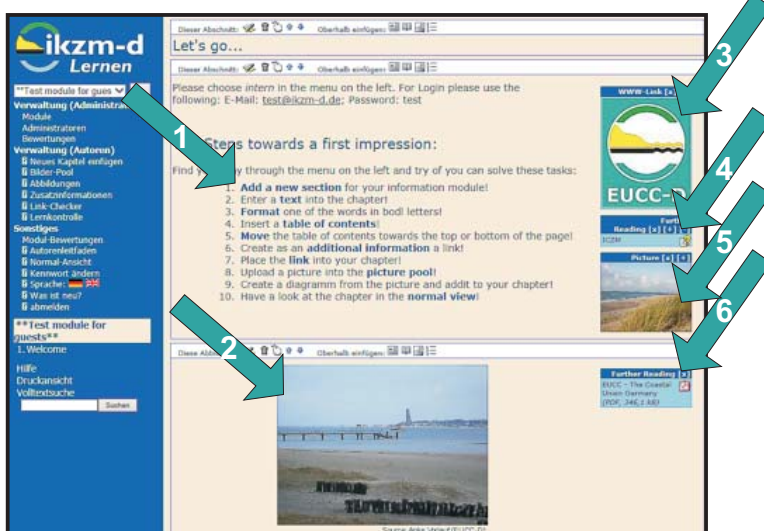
ikzm-d
Lernen

**Test module for gues

Verwaltung (Administra
Module
Administratoren
Bewertungen
Verwaltung (Autoren)
Neues Kapitel einfügen
Bilder-Pool
Abbildungen
Zusatzinformationen
Link-Checker
Lernkontrolle
Sonstiges
Modul-Bewertungen
Autorenleitfaden
Normal-Ansicht
Kennwort ändern
Sprache:
Was ist neu?
abmelden

**Test module for guests**
1. Welcome

Hilfe
Druckansicht
Volltextsuche
Suchen

Dieser Abschnitt: Oberhalb einfügen:

Let's go...

Dieser Abschnitt: Oberhalb einfügen:

Please choose intern in the menu on the left. For Login please use the following: E-Mail: test@ikzm-d.de; Password: test

Steps towards a first impression:

Find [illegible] through the menu on the left and try of you can solve these tasks:

1. Add a new section for your information module!
2. Enter a text into the chapter!
3. Format one of the words in bodl letters!
4. Insert a table of contents!
5. Move the table of contents towards the top or bottom of the page!
6. Create as an additional information a link!
7. Place the link into your chapter!
8. Upload a picture into the picture pool!
9. Create a diagramm from the picture and addit to your chapter!
10. Have a look at the chapter in the normal view!

WWW-Link [x]

EUCC-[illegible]

Further Reading [x]
ICZM

Picture [x] [+]

Dieser Abschnitt: Oberhalb einfügen:

Further Reading [x]
EUCC - The Coastal Union Germany (PDF, 34K, 1 Alt)

Source: Anke Vollert/EUCC-D

1
2
3
4
5
6